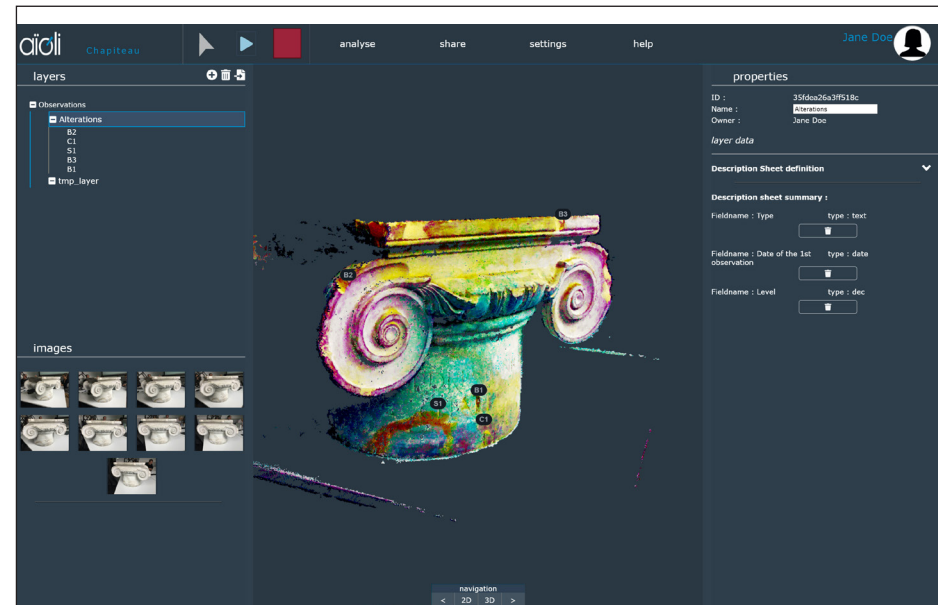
aïoli Chapiteau

analyse share settings help

Jane Doe

layers

Observations
Alterations
B2
C1
S1
B3
B1
tmp_layer

images

B3
B2
B1
S1
C1

navigation
< 2D 3D >

properties

ID : 35fdoa26a3ff518c
Name : Alterations
Owner : Jane Doe

layer data

Description Sheet definition

Description sheet summary :

Fieldname : Type type : text

Fieldname : Date of the 1st observation type : date

Fieldname : Level type : dec